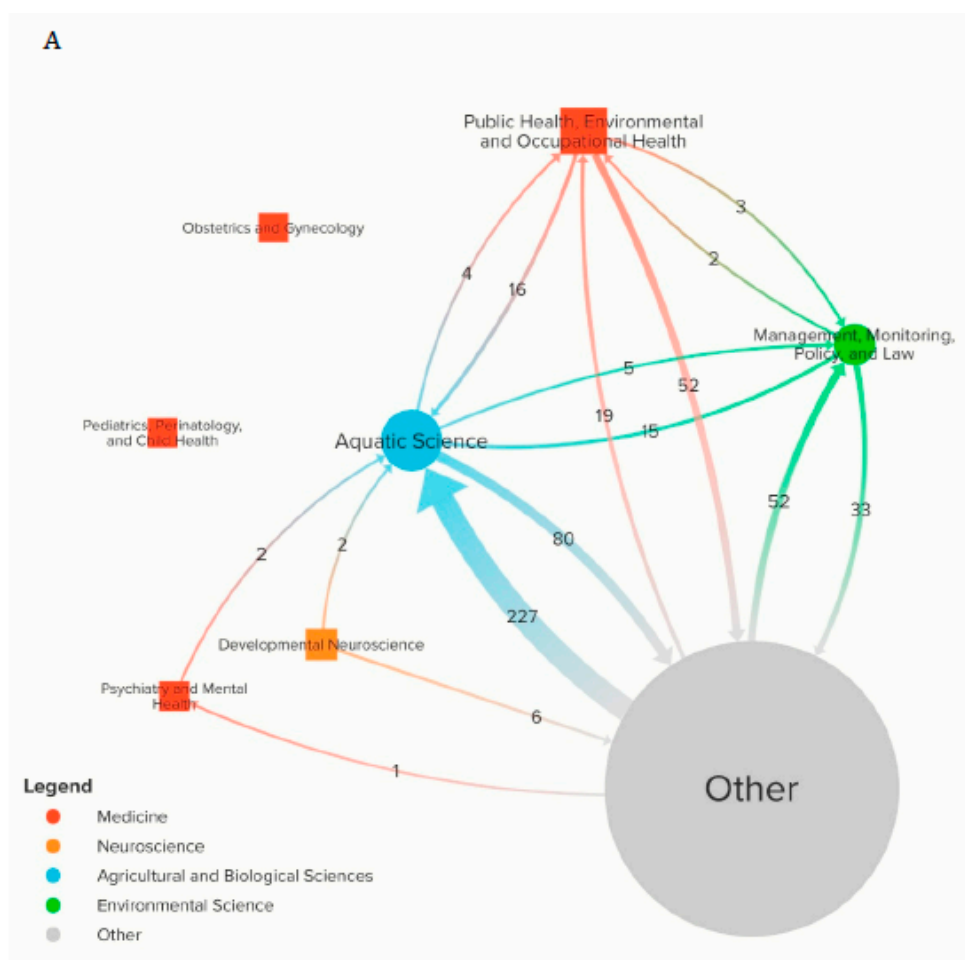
A

Public Health, Environmental and Occupational Health

Obstetrics and Gynecology

3

2

4

16

Management, Monitoring, Policy, and Law

5

52

Pediatrics, Perinatology, and Child Health

Aquatic Science

19

15

52

33

2

2

80

227

Developmental Neuroscience

Psychiatry and Mental Health

6

1

Other

Legend

Medicine

Neuroscience

Agricultural and Biological Sciences

Environmental Science

Other